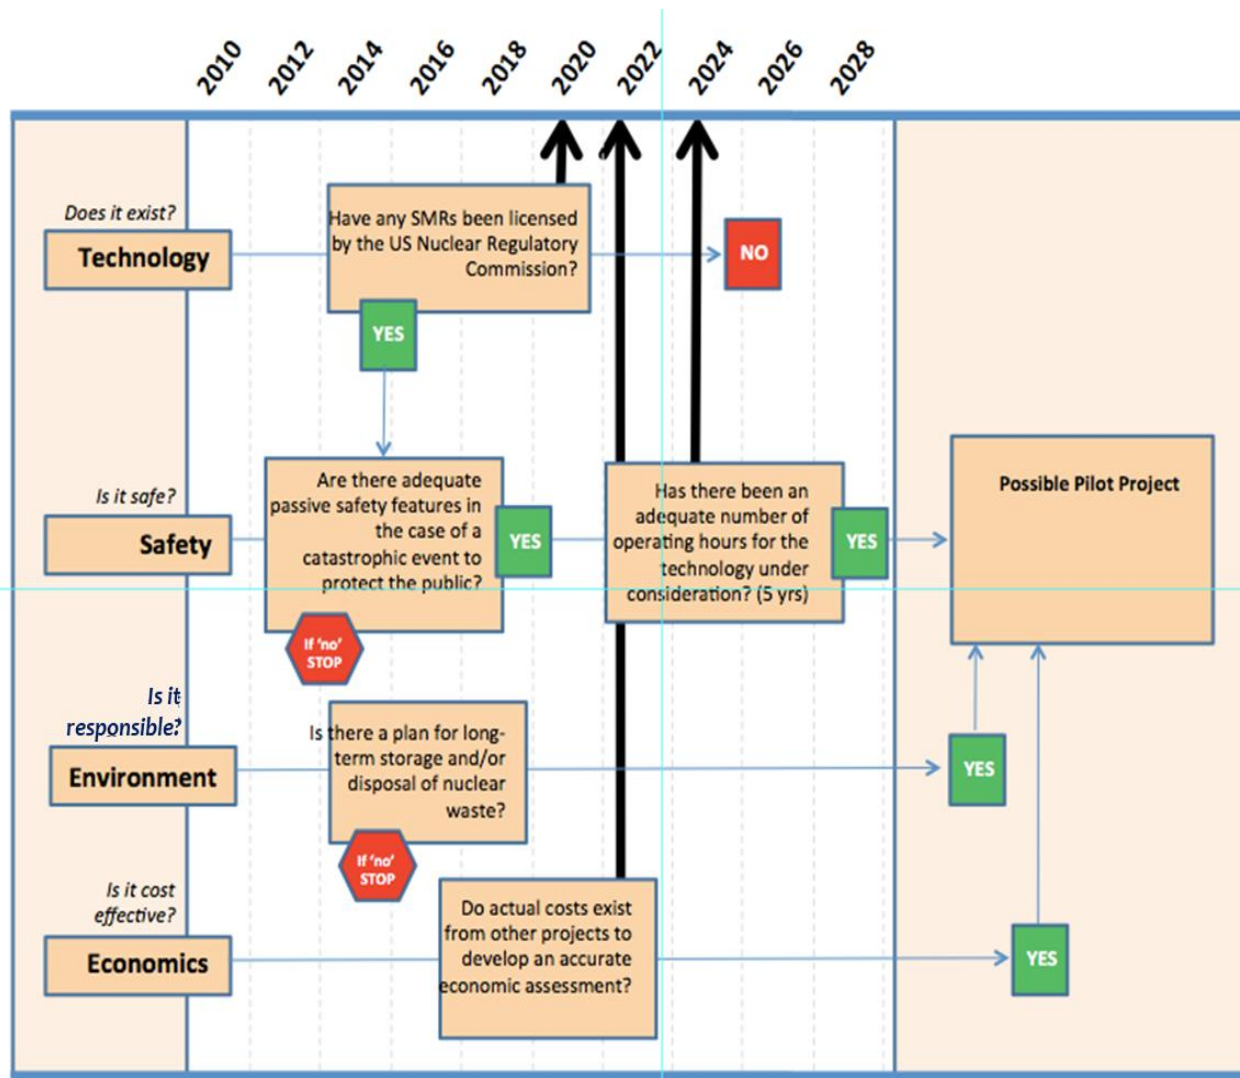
2010 2012 2014 2016 2018 2020 2022 2024 2026 2028

Does it exist?

Technology

Have any SMRs been licensed by the US Nuclear Regulatory Commission?

NO

YES

Is it safe?

Safety

Are there adequate passive safety features in the case of a catastrophic event to protect the public?

YES

If 'no' STOP

Has there been an adequate number of operating hours for the technology under consideration? (5 yrs)

YES

Possible Pilot Project

Is it responsible?

Environment

Is there a plan for long-term storage and/or disposal of nuclear waste?

If 'no' STOP

YES

Is it cost effective?

Economics

Do actual costs exist from other projects to develop an accurate economic assessment?

YES